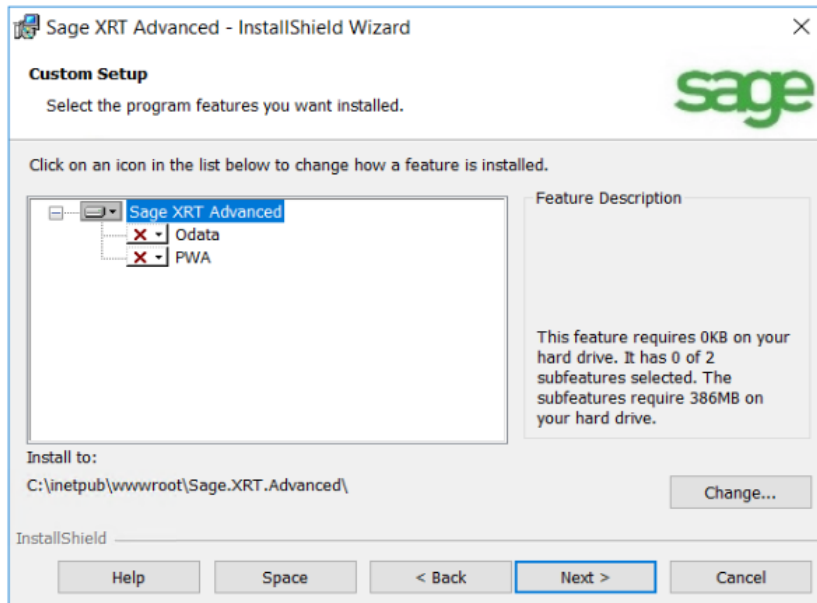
Sage XRT Advanced - InstallShield Wizard

Custom Setup

Select the program features you want installed.

sage

Click on an icon in the list below to change how a feature is installed.

Sage XRT Advanced
Odata
PWA

Feature Description

This feature requires 0KB on your hard drive. It has 0 of 2 subfeatures selected. The subfeatures require 386MB on your hard drive.

Install to:

C:\inetpub\wwwroot\Sage.XRT.Advanced\

Change...

InstallShield

Help | Space | < Back | Next > | Cancel